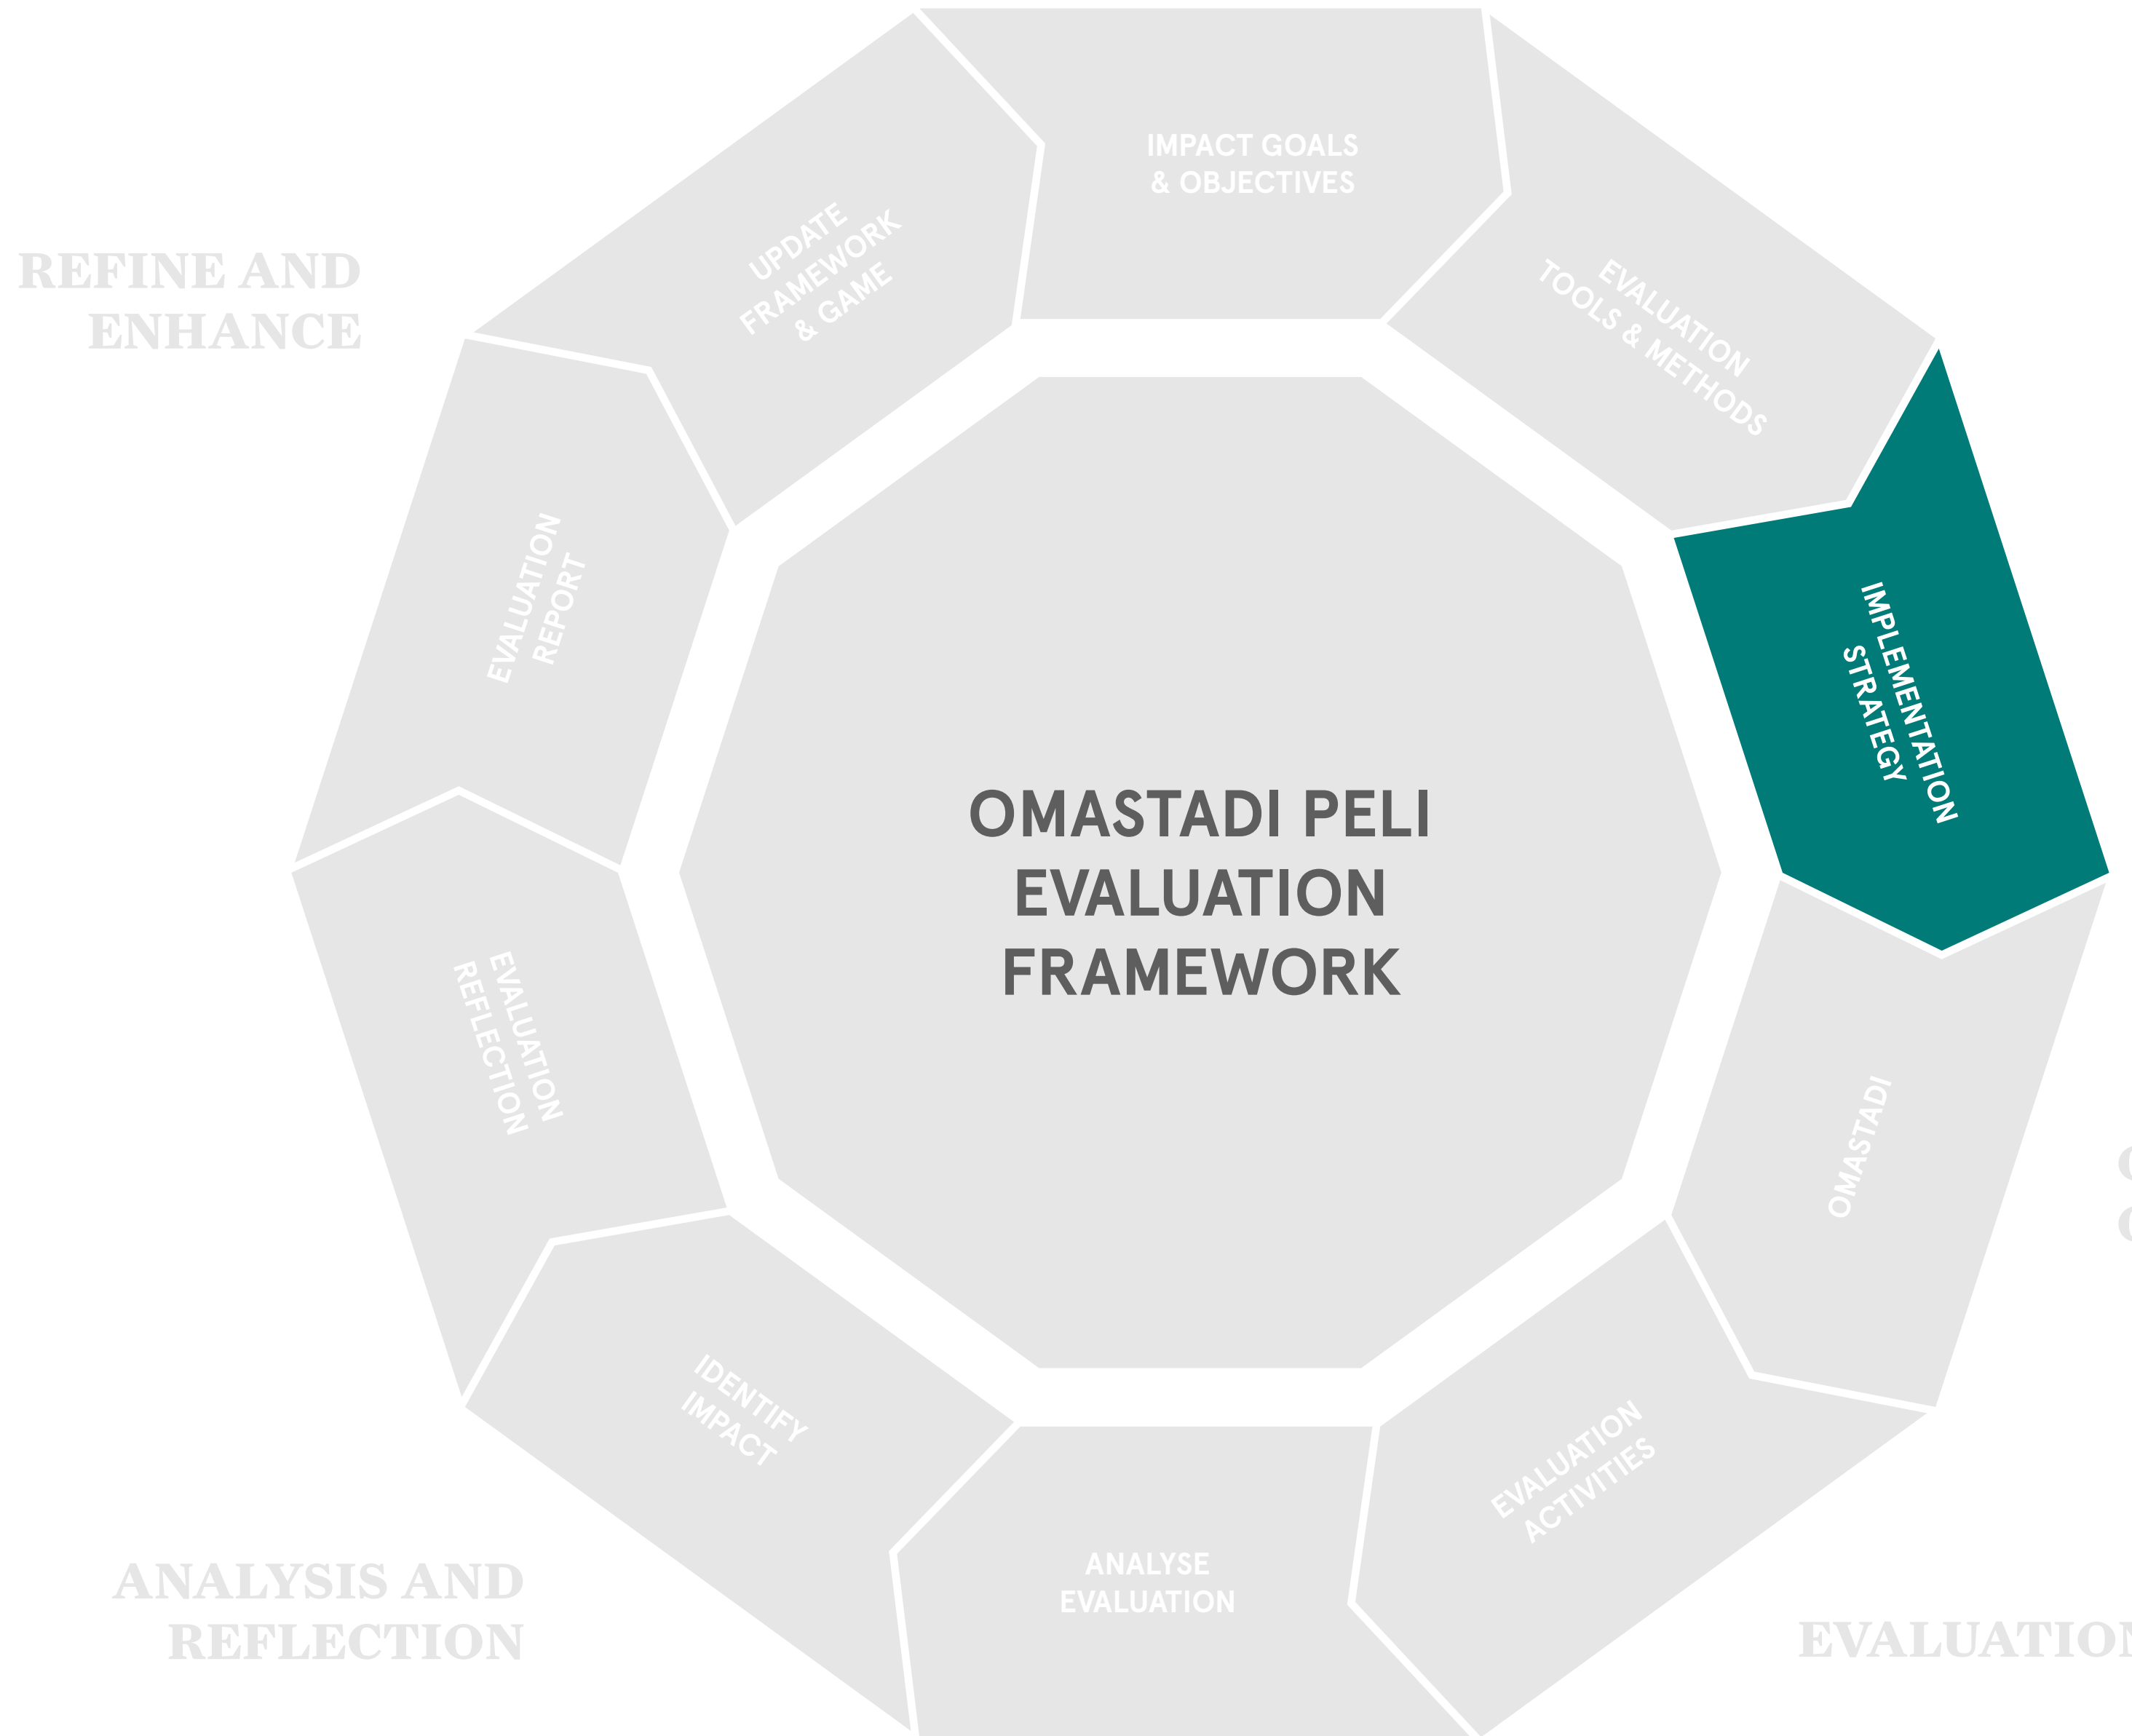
IMPACT GOALS & OBJECTIVES

EVALUATION TOOLS & METHODS

IMPLEMENTATION STRATEGY

OMASTADI

EVALUATION ACTIVITIES

ANALYSE EVALUATION

IDENTIFY IMPACT

EVALUATION REFLECTION

EVALUATION REPORT

UPDATE FRAMEWORK & GAME

REFINE AND ENHANCE

OMASTADI PELI EVALUATION FRAMEWORK

ANALYSIS AND REFLECTION

EVALUATIO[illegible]

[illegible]